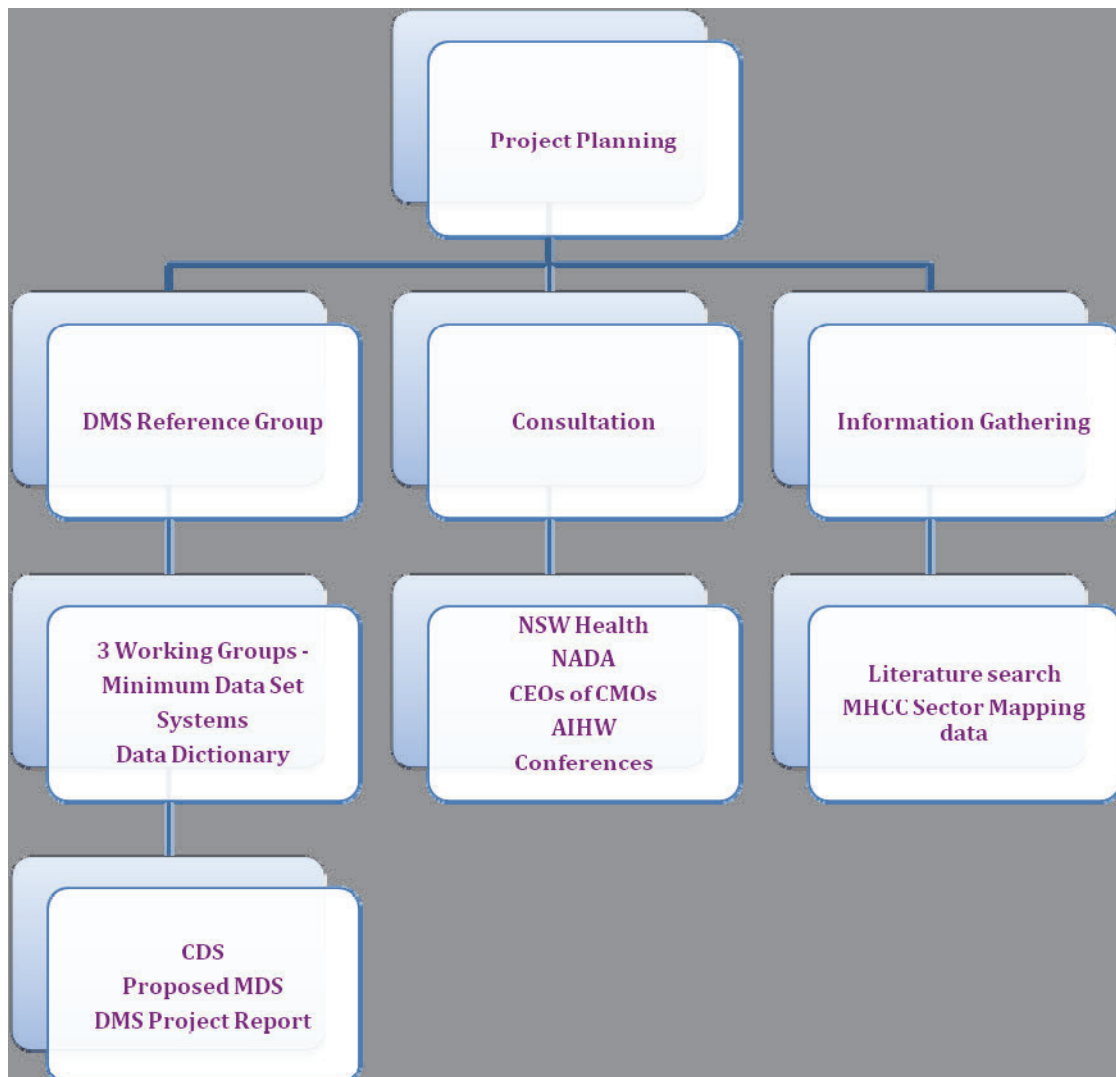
Project Planning

DMS Reference Group

Consultation

Information Gathering

3 Working Groups - Minimum Data Set Systems Data Dictionary

NSW Health NADA CEOs of CMOs AIHW Conferences

Literature search MHCC Sector Mapping data

CDS Proposed MDS DMS Project Report